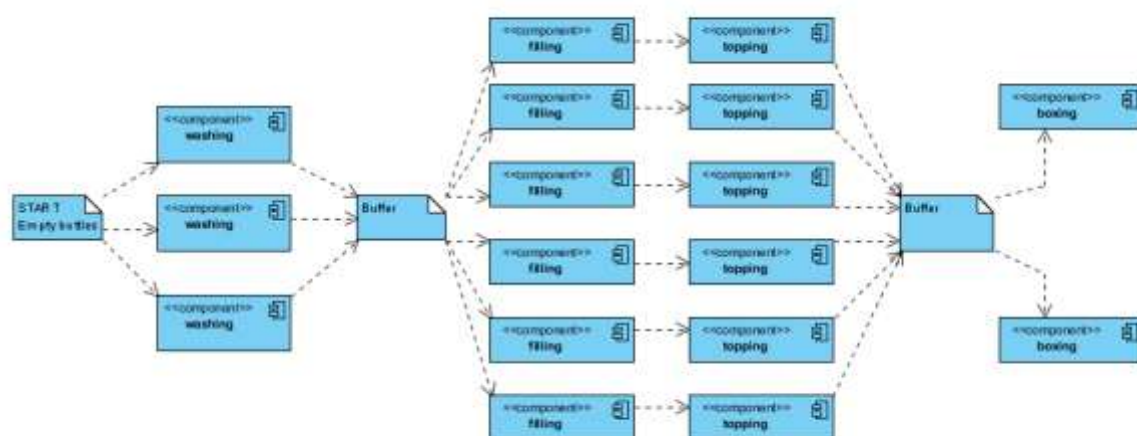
START
Empty bottles

<<component>>
washing

<<component>>
washing

<<component>>
washing

Buffer

<<component>>
filling

<<component>>
filling

<<component>>
filling

<<component>>
filling

<<component>>
filling

<<component>>
filling

<<component>>
topping

<<component>>
topping

<<component>>
topping

<<component>>
topping

<<component>>
topping

<<component>>
topping

Buffer

<<component>>
boxing

<<component>>
boxing